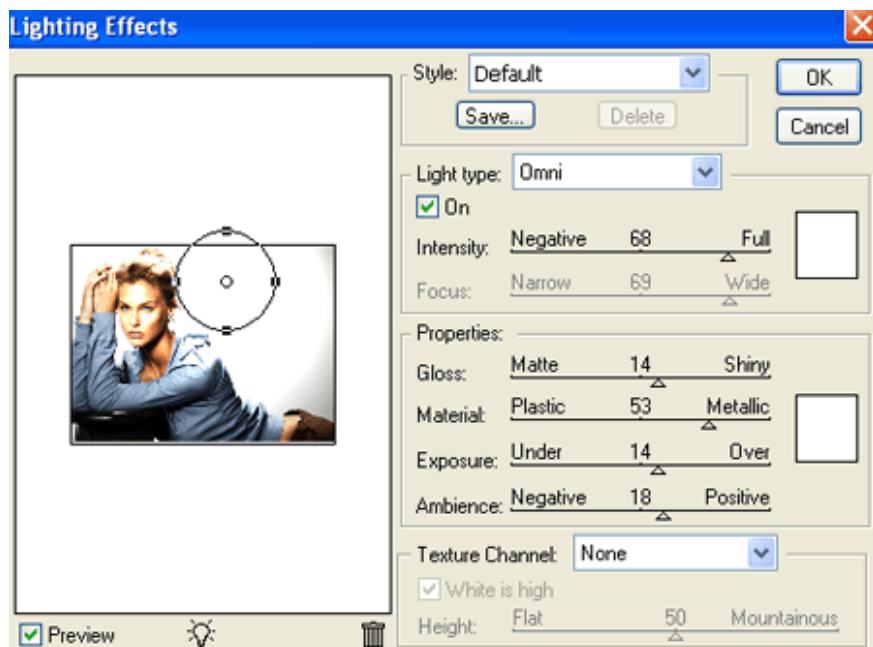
Lighting Effects

Style: Default
Save...
Delete
OK
Cancel

Light type: Omni
On
Intensity: Negative 68 Full
Focus: Narrow 69 Wide

Properties:
Gloss: Matte 14 Shiny
Material: Plastic 53 Metallic
Exposure: Under 14 Over
Ambience: Negative 18 Positive

Texture Channel: None
White is high
Height: Flat 50 Mountainous

Preview